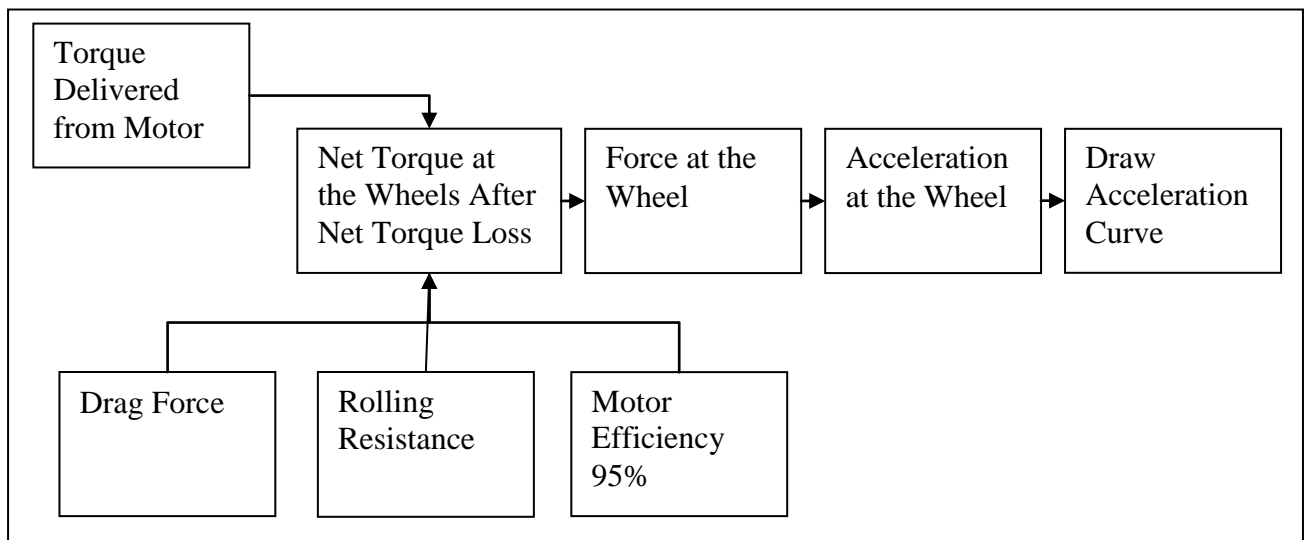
Torque Delivered from Motor

Net Torque at the Wheels After Net Torque Loss

Force at the Wheel

Acceleration at the Wheel

Draw Acceleration Curve

Drag Force

Rolling Resistance

Motor Efficiency 95%